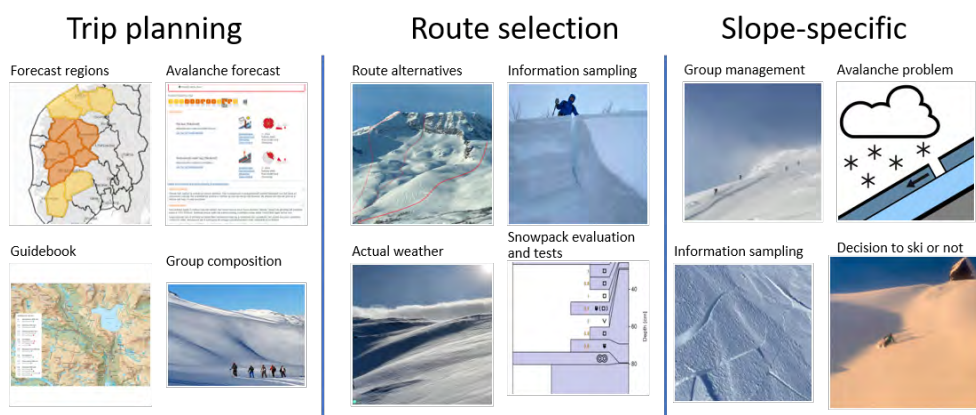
Trip planning

Forecast regions

Avalanche forecast

Guidebook

Group composition

Route selection

Route alternatives

Information sampling

Actual weather

Snowpack evaluation and tests

40

60

80

Depth (cm)

Slope-specific

Group management

Avalanche problem

Information sampling

Decision to ski or not